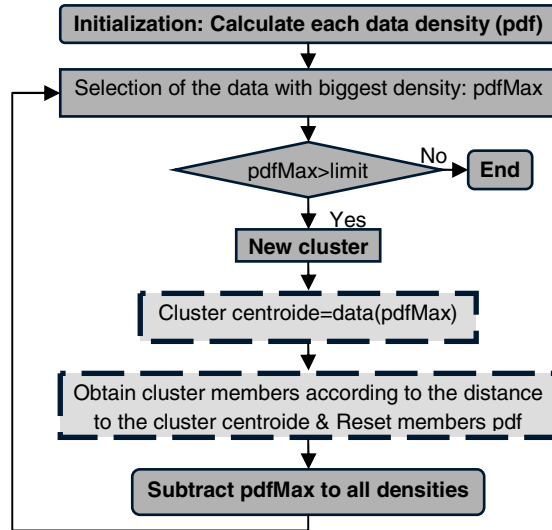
Initialization: Calculate each data density (pdf)

Selection of the data with biggest density: pdfMax

pdfMax>limit

No

End

Yes

New cluster

Cluster centroide=data(pdfMax)

Obtain cluster members according to the distance to the cluster centroide & Reset members pdf

Subtract pdfMax to all densities